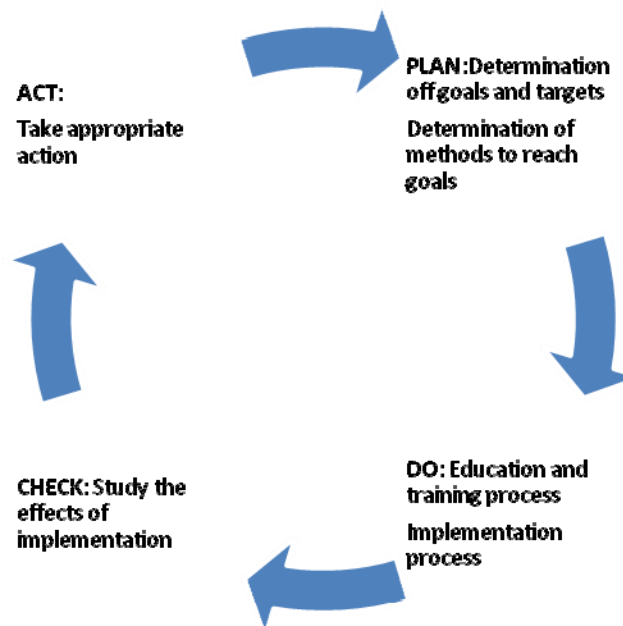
ACT:

Take appropriate action

PLAN:Determination offgoals and targets

Determination of methods to reach goals

DO: Education and training process

Implementation process

CHECK: Study the effects of implementation